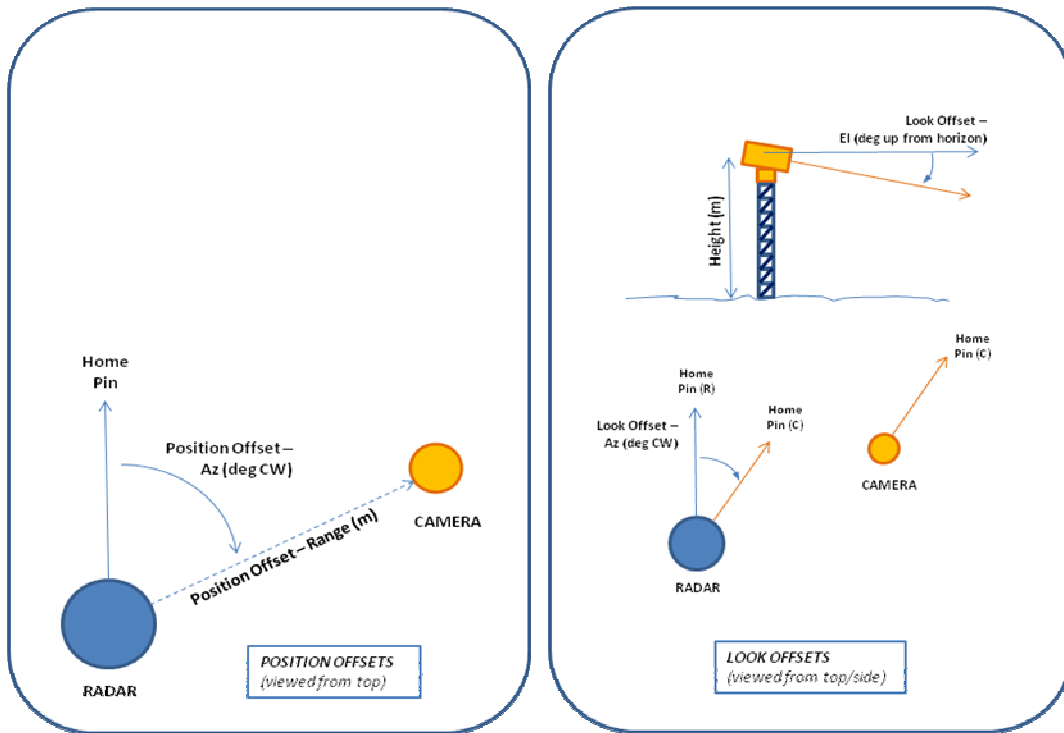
Home Pin

Position Offset – Az (deg CW)

CAMERA

Position Offset – Range (m)

RADAR

POSITION OFFSETS
(viewed from top)

Look Offset – El (deg up from horizon)

Height (m)

Home Pin (C)

Home Pin (R)

Home Pin (C)

Look Offset – Az (deg CW)

CAMERA

RADAR

LOOK OFFSETS
(viewed from top/side)